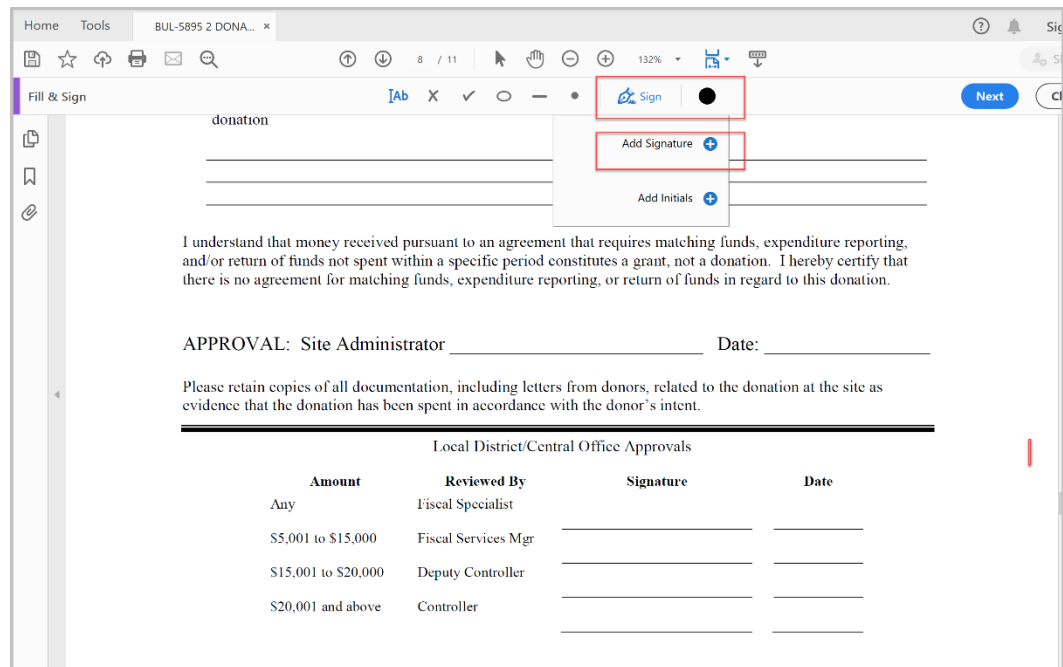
Home Tools BUL-5895 2 DONA... ×

8 / 11 132%

Fill & Sign

Sign

Next

donation

Add Signature

Add Initials

I understand that money received pursuant to an agreement that requires matching funds, expenditure reporting, and/or return of funds not spent within a specific period constitutes a grant, not a donation. I hereby certify that there is no agreement for matching funds, expenditure reporting, or return of funds in regard to this donation.

APPROVAL: Site Administrator ___________________________ Date: _________________

Please retain copies of all documentation, including letters from donors, related to the donation at the site as evidence that the donation has been spent in accordance with the donor's intent.

Local District/Central Office Approvals

| Amount | Reviewed By | Signature | Date |
|---|---|---|---|
| Any | Fiscal Specialist | | |
| \$5,001 to \$15,000 | Fiscal Services Mgr | | |
| \$15,001 to \$20,000 | Deputy Controller | | |
| \$20,001 and above | Controller | | |